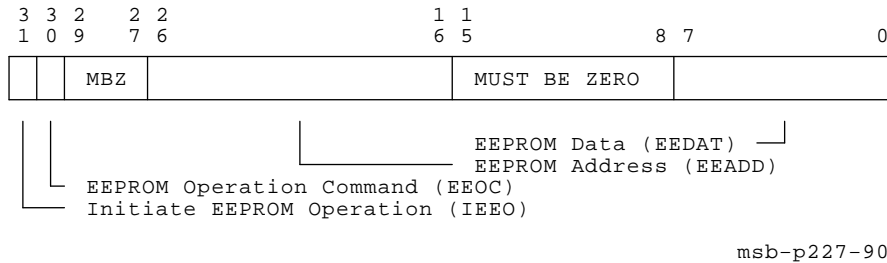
3 3 2 2 2 1 1
1 0 9 7 6 6 5 8 7 0

| | | MBZ | | MUST BE ZERO | |
|---|---|---|---|---|---|

EEPROM Data (EEDAT)
EEPROM Address (EEADD)
EEPROM Operation Command (EEOC)
Initiate EEPROM Operation (IEEO)

msb-p227-90